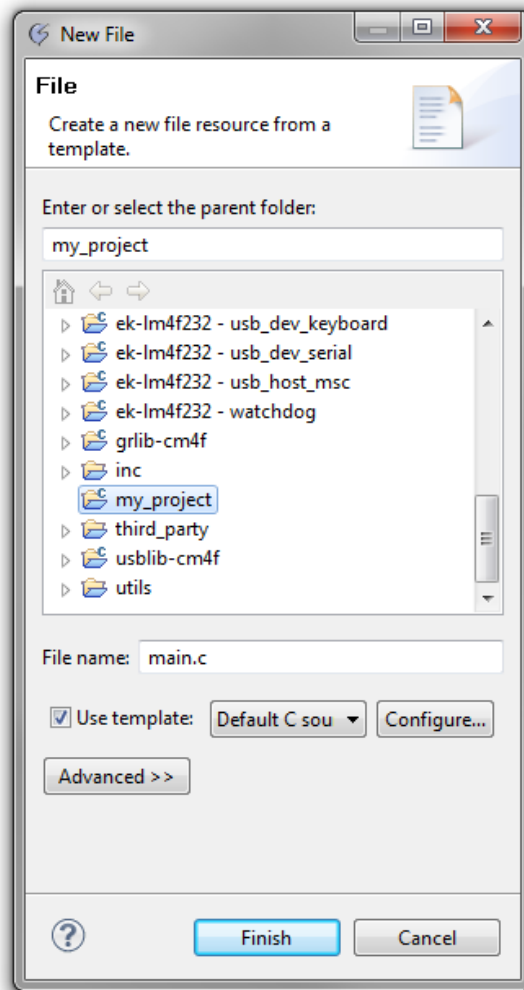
New File

File

Create a new file resource from a template.

Enter or select the parent folder:

my_project

ek-lm4f232 - usb_dev_keyboard
ek-lm4f232 - usb_dev_serial
ek-lm4f232 - usb_host_msc
ek-lm4f232 - watchdog
grlib-cm4f
inc
my_project
third_party
usblib-cm4f
utils

File name: main.c

Use template: Default C sou Configure...

Advanced >>

Finish Cancel